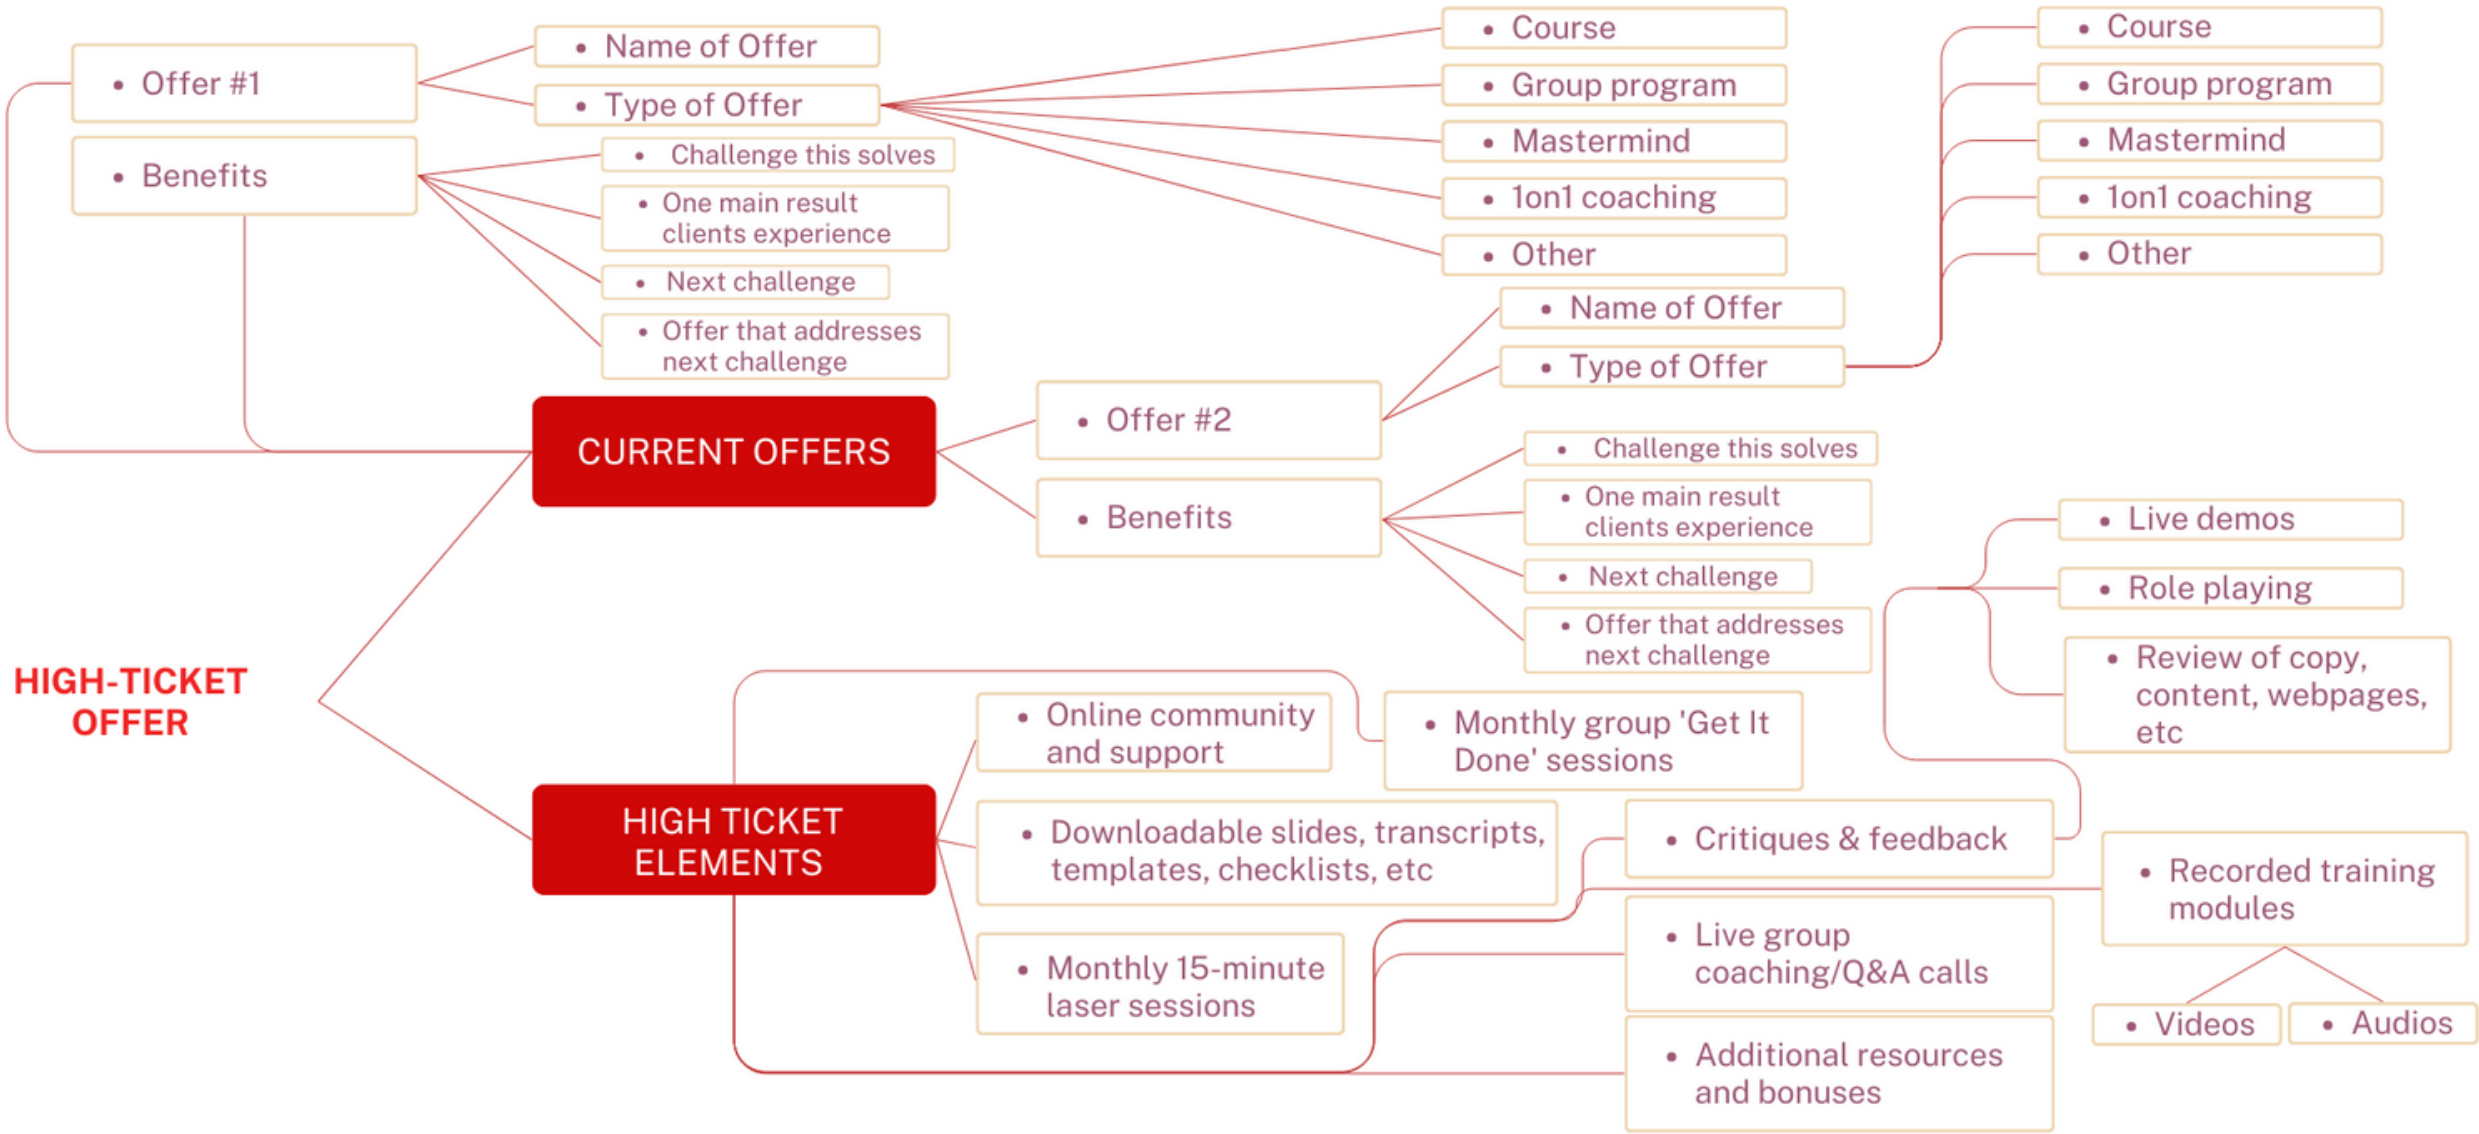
HIGH-TICKET OFFER

CURRENT OFFERS

• Offer #1

• Name of Offer

• Type of Offer

• Course

• Group program

• Mastermind

• 1on1 coaching

• Other

• Benefits

• Challenge this solves

• One main result clients experience

• Next challenge

• Offer that addresses next challenge

• Offer #2

• Name of Offer

• Type of Offer

• Course

• Group program

• Mastermind

• 1on1 coaching

• Other

• Benefits

• Challenge this solves

• One main result clients experience

• Next challenge

• Offer that addresses next challenge

HIGH TICKET ELEMENTS

• Online community and support

• Monthly group 'Get It Done' sessions

• Downloadable slides, transcripts, templates, checklists, etc

• Monthly 15-minute laser sessions

• Critiques & feedback

• Live demos

• Role playing

• Review of copy, content, webpages, etc

• Recorded training modules

• Videos

• Audios

• Live group coaching/Q&A calls

• Additional resources and bonuses